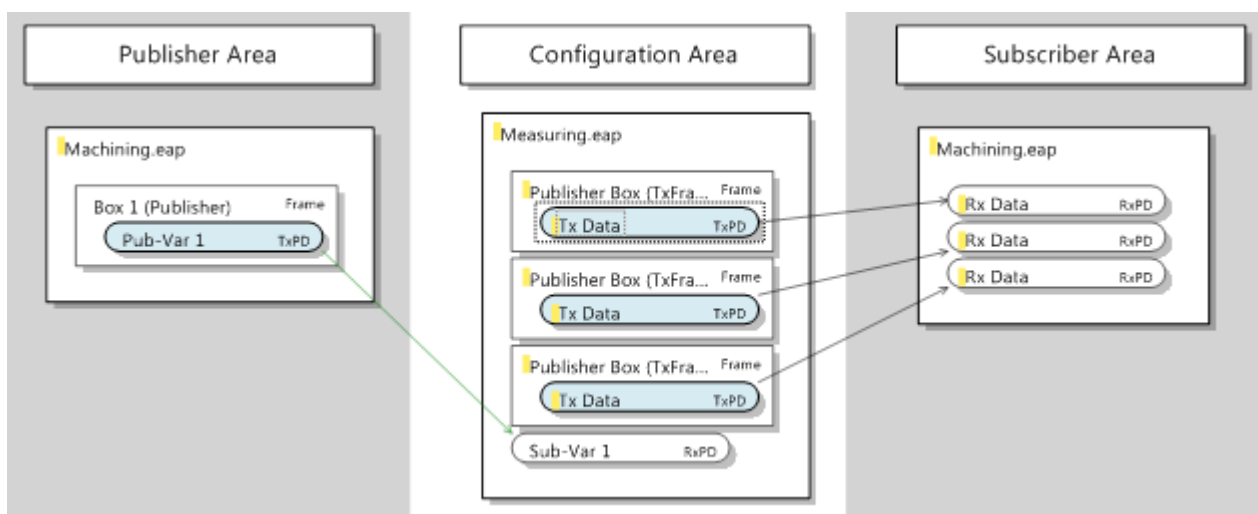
Publisher Area

Machining.eap

Box 1 (Publisher) Frame

Pub-Var 1 TxPD

Configuration Area

Measuring.eap

Publisher Box (TxFra... Frame

Tx Data TxPD

Publisher Box (TxFra... Frame

Tx Data TxPD

Publisher Box (TxFra... Frame

Tx Data TxPD

Sub-Var 1 RxPD

Subscriber Area

Machining.eap

Rx Data RxPD

Rx Data RxPD

Rx Data RxPD